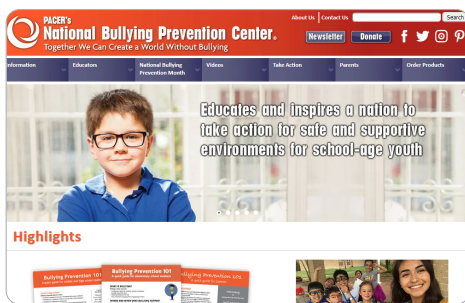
PACER's
National Bullying Prevention Center.
Together We Can Create a World Without Bullying

About Us | Contact Us
Search
Newsletter
Donate

Information
Educators
National Bullying Prevention Month
Videos
Take Action
Parents
Order Products

Educates and inspires a nation to take action for safe and supportive environments for school-age youth

Highlights

Bullying Prevention 101
Bullying Prevention 101
Bullying Prevention 101